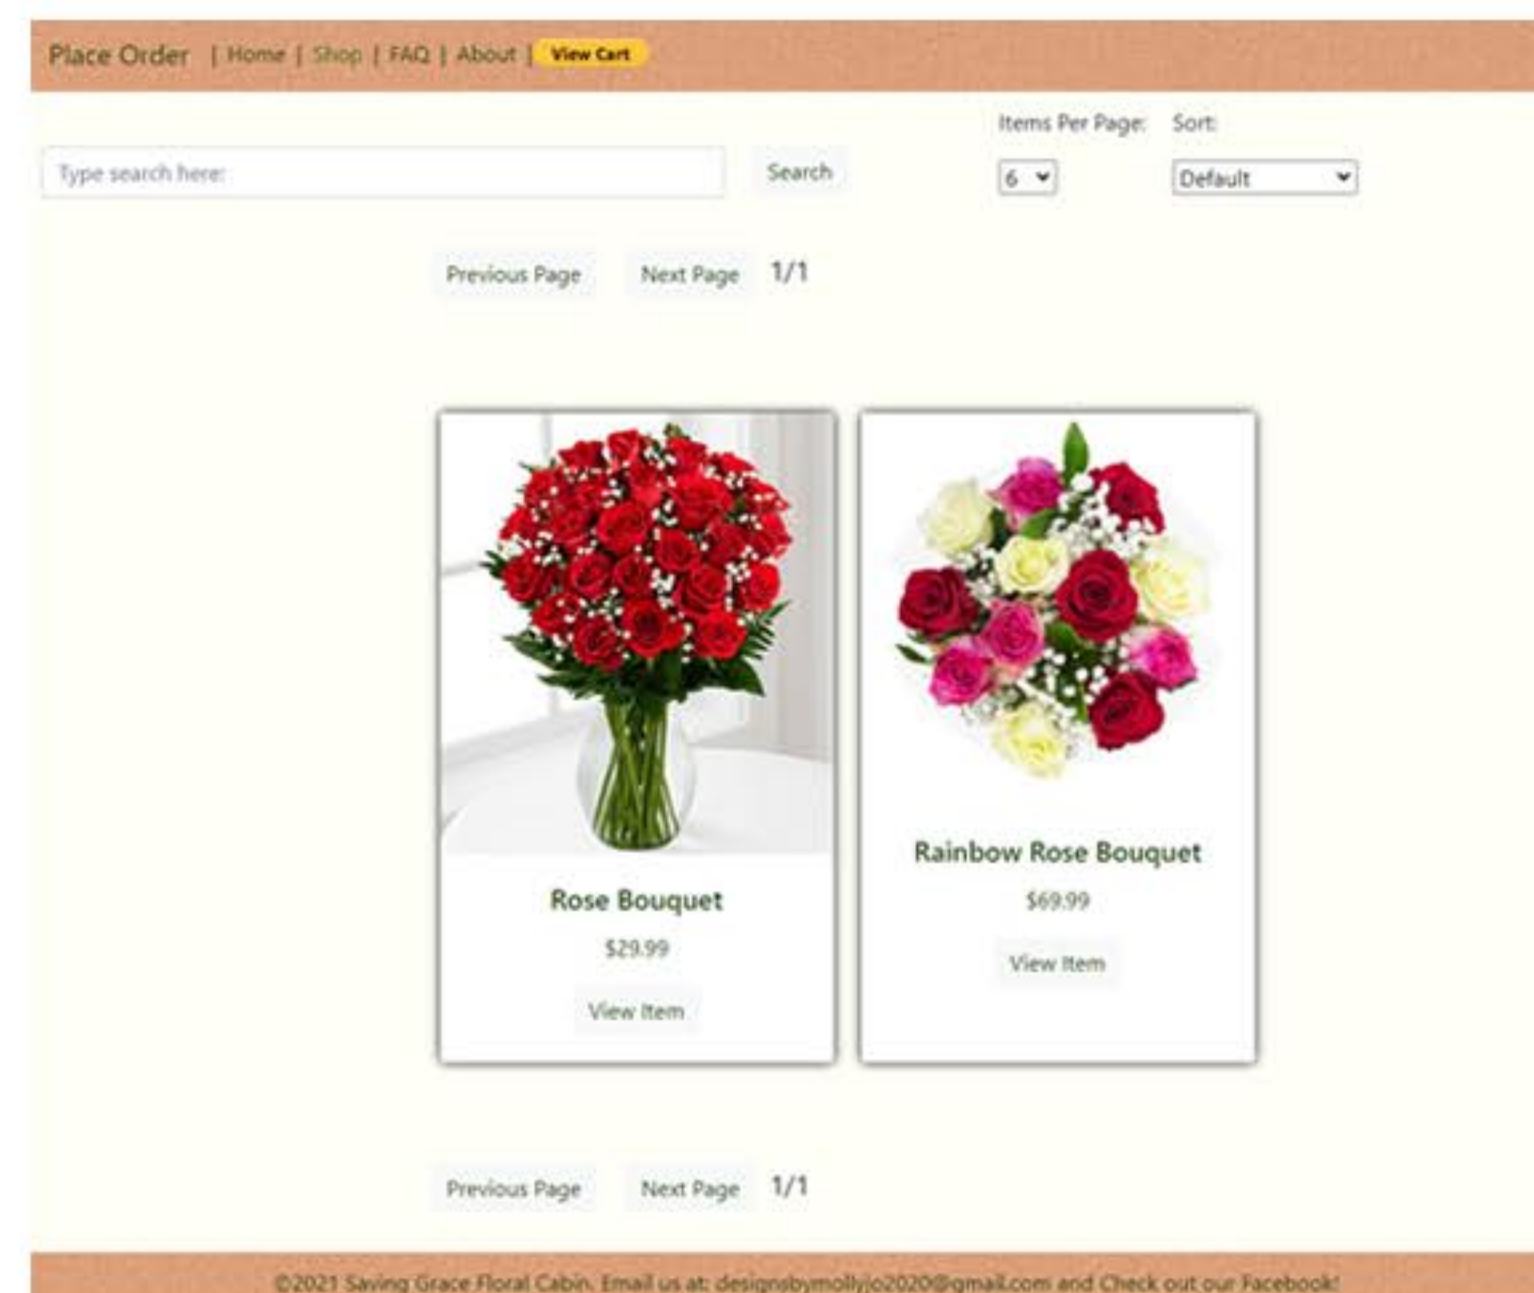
Place Order | Home | Shop | FAQ | About | View Cart

Items Per Page: Sort:

Type search here: Search 6 Default

Previous Page Next Page 1/1

Rose Bouquet

$29.99

View Item

Rainbow Rose Bouquet

$69.99

View Item

Previous Page Next Page 1/1

©2021 Saving Grace Floral Cabin. Email us at: designsbymollyjo2020@gmail.com and Check out our Facebook!